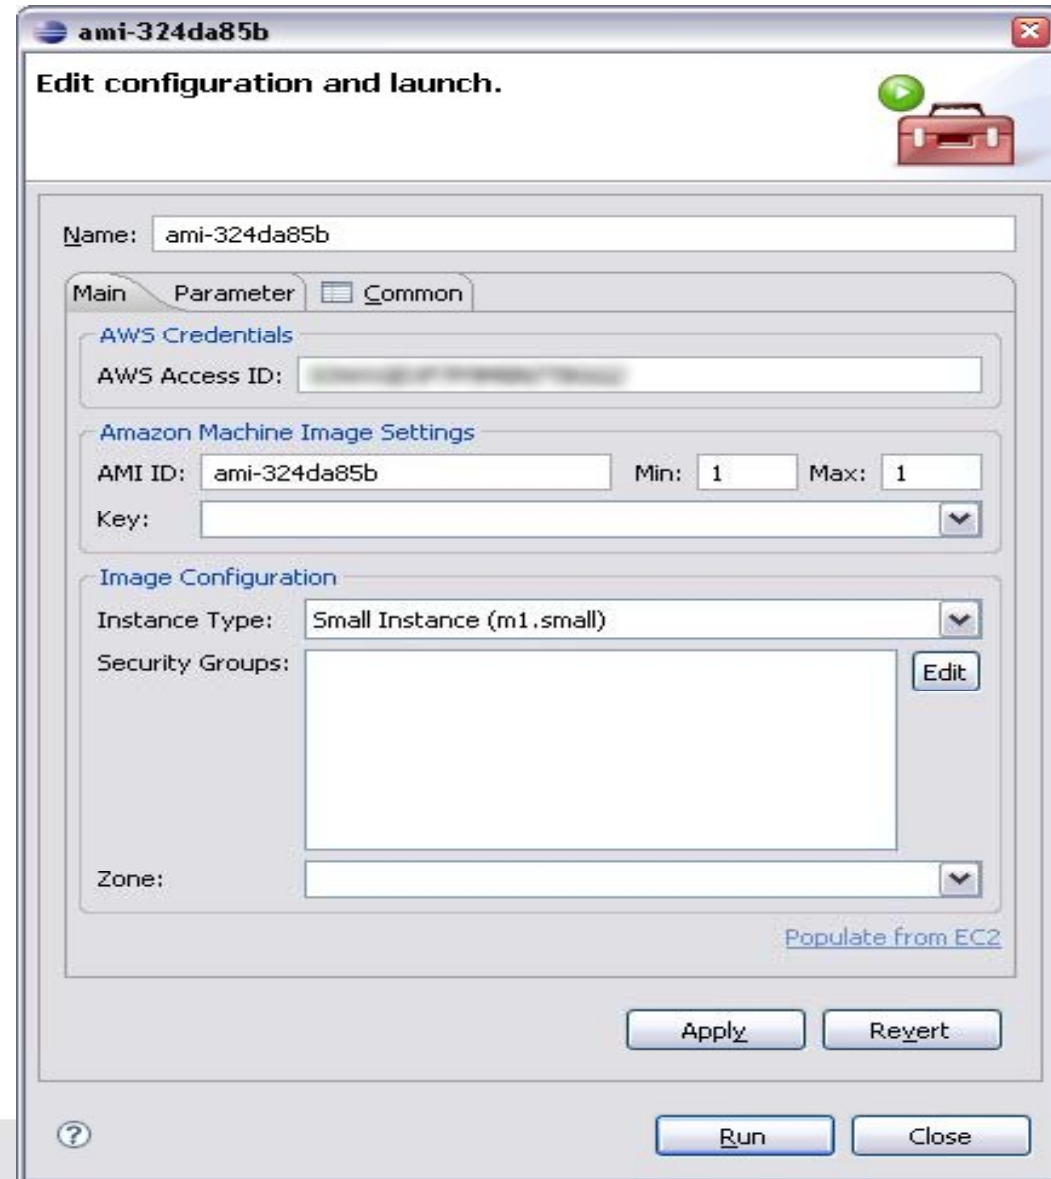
ami-324da85b

Edit configuration and launch.

Name: ami-324da85b

Main Parameter Common

AWS Credentials

AWS Access ID: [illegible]

Amazon Machine Image Settings

AMI ID: ami-324da85b Min: 1 Max: 1

Key:

Image Configuration

Instance Type: Small Instance (m1.small)

Security Groups: Edit

Zone:

Populate from EC2

Apply Revert

Run Close